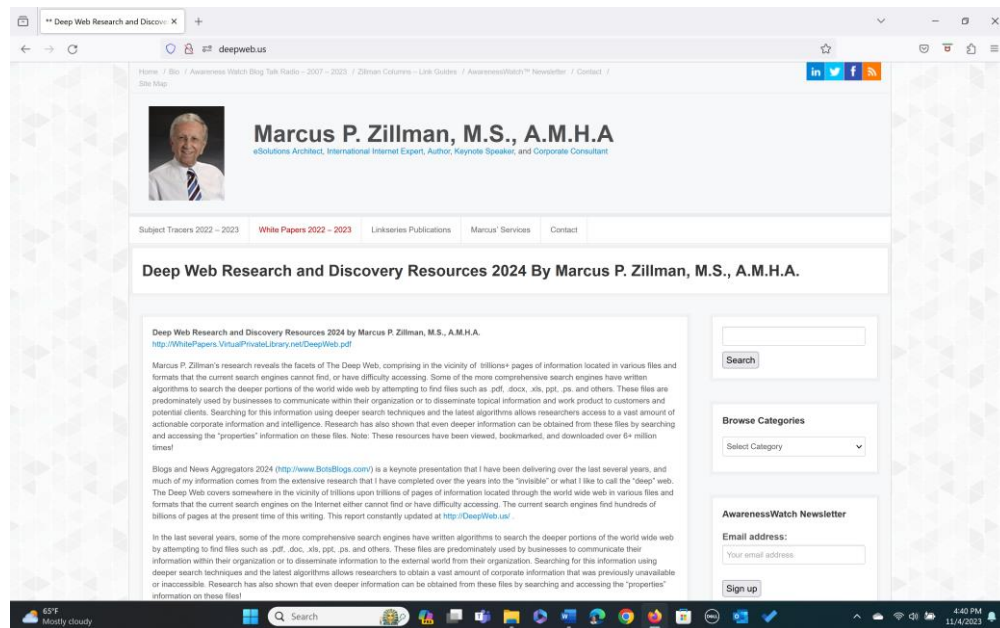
** Deep Web Research and Discove ×
+
deepweb.us

Home / Bio / Awareness Watch Blog Talk Radio – 2007 – 2023 / Zillman Columns – Link Guides / AwarenessWatch™ Newsletter / Contact / Site Map

Marcus P. Zillman, M.S., A.M.H.A
eSolutions Architect, International Internet Expert, Author, Keynote Speaker, and Corporate Consultant

Subject Tracers 2022 – 2023 | White Papers 2022 – 2023 | Linkseries Publications | Marcus' Services | Contact

Deep Web Research and Discovery Resources 2024 By Marcus P. Zillman, M.S., A.M.H.A.

Deep Web Research and Discovery Resources 2024 by Marcus P. Zillman, M.S., A.M.H.A.
http://WhitePapers.VirtualPrivateLibrary.net/DeepWeb.pdf

Marcus P. Zillman's research reveals the facets of The Deep Web, comprising in the vicinity of trillions+ pages of information located in various files and formats that the current search engines cannot find, or have difficulty accessing. Some of the more comprehensive search engines have written algorithms to search the deeper portions of the world wide web by attempting to find files such as .pdf, .docx, .xls, ppt, .ps. and others. These files are predominately used by businesses to communicate within their organization or to disseminate topical information and work product to customers and potential clients. Searching for this information using deeper search techniques and the latest algorithms allows researchers access to a vast amount of actionable corporate information and intelligence. Research has also shown that even deeper information can be obtained from these files by searching and accessing the "properties" information on these files. Note: These resources have been viewed, bookmarked, and downloaded over 6+ million times!

Blogs and News Aggregators 2024 (http://www.BotsBlogs.com/) is a keynote presentation that I have been delivering over the last several years, and much of my information comes from the extensive research that I have completed over the years into the "invisible" or what I like to call the "deep" web. The Deep Web covers somewhere in the vicinity of trillions upon trillions of pages of information located through the world wide web in various files and formats that the current search engines on the Internet either cannot find or have difficulty accessing. The current search engines find hundreds of billions of pages at the present time of this writing. This report constantly updated at http://DeepWeb.us/ .

In the last several years, some of the more comprehensive search engines have written algorithms to search the deeper portions of the world wide web by attempting to find files such as .pdf, .doc, .xls, ppt, .ps. and others. These files are predominately used by businesses to communicate their information within their organization or to disseminate information to the external world from their organization. Searching for this information using deeper search techniques and the latest algorithms allows researchers to obtain a vast amount of corporate information that was previously unavailable or inaccessible. Research has also shown that even deeper information can be obtained from these files by searching and accessing the "properties" information on these files!

Search

Browse Categories
Select Category

AwarenessWatch Newsletter
Email address:
Your email address
Sign up

65°F
Mostly cloudy
Search
4:40 PM
11/4/2023